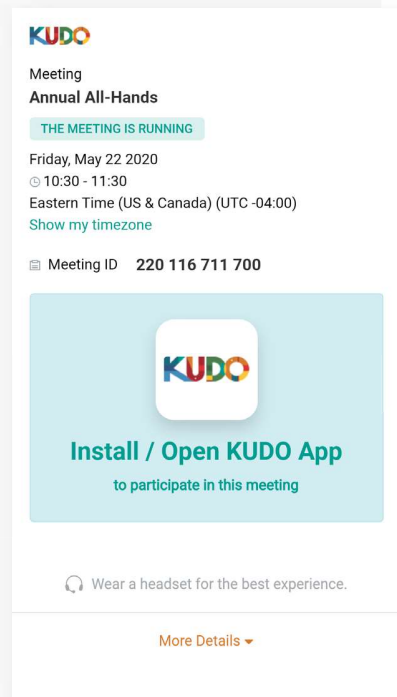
KUDO

Meeting
Annual All-Hands

THE MEETING IS RUNNING

Friday, May 22 2020
10:30 - 11:30
Eastern Time (US & Canada) (UTC -04:00)
Show my timezone

Meeting ID 220 116 711 700

KUDO

Install / Open KUDO App
to participate in this meeting

Wear a headset for the best experience.

More Details